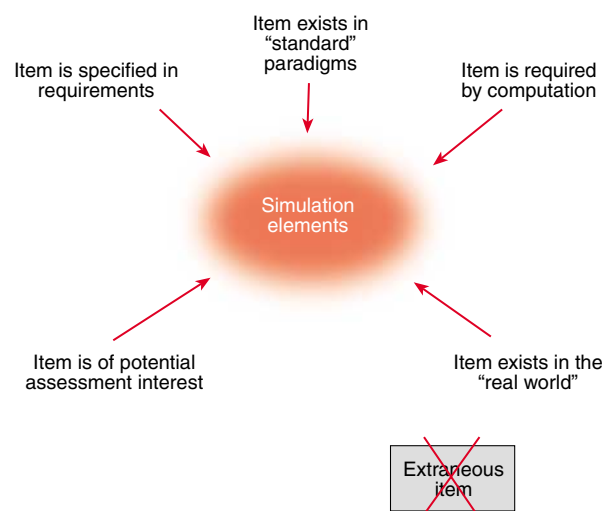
Item exists in "standard" paradigms

Item is specified in requirements

Item is required by computation

Simulation elements

Item is of potential assessment interest

Item exists in the "real world"

Extraneous item